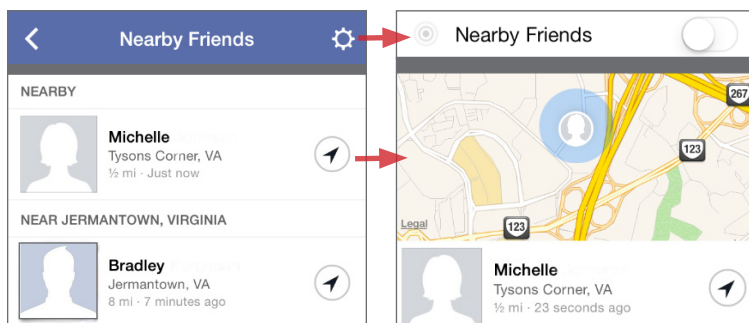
Nearby Friends

NEARBY

Michelle
Tysons Corner, VA
½ mi · Just now

NEAR JERMANTOWN, VIRGINIA

Bradley
Jermantown, VA
8 mi · 7 minutes ago

Nearby Friends

267
123
123
Legal

Michelle
Tysons Corner, VA
½ mi · 23 seconds ago